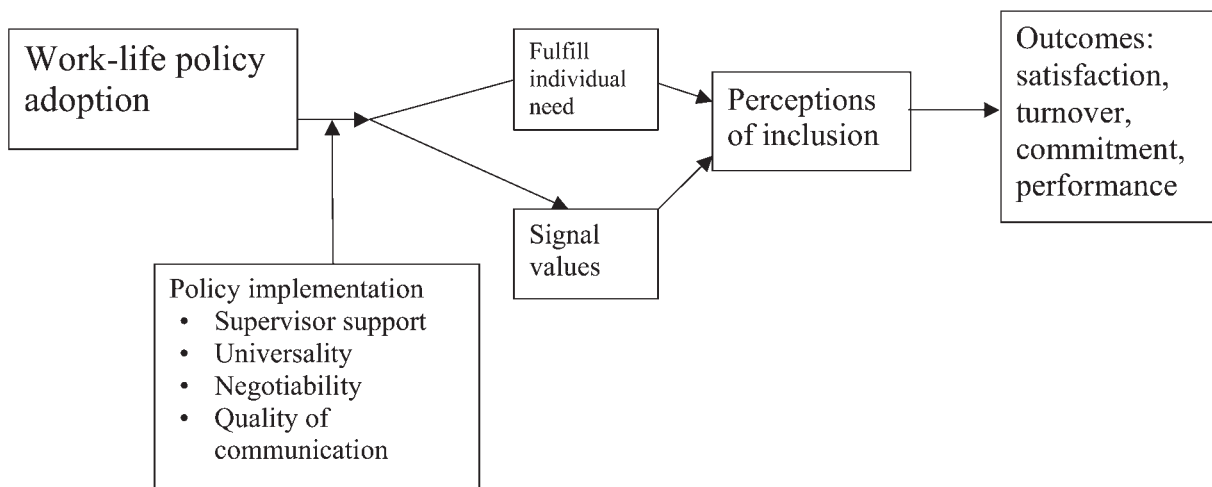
Work-life policy adoption

Fulfill individual need

Signal values

Perceptions of inclusion

Outcomes: satisfaction, turnover, commitment, performance

Policy implementation
• Supervisor support
• Universality
• Negotiability
• Quality of communication